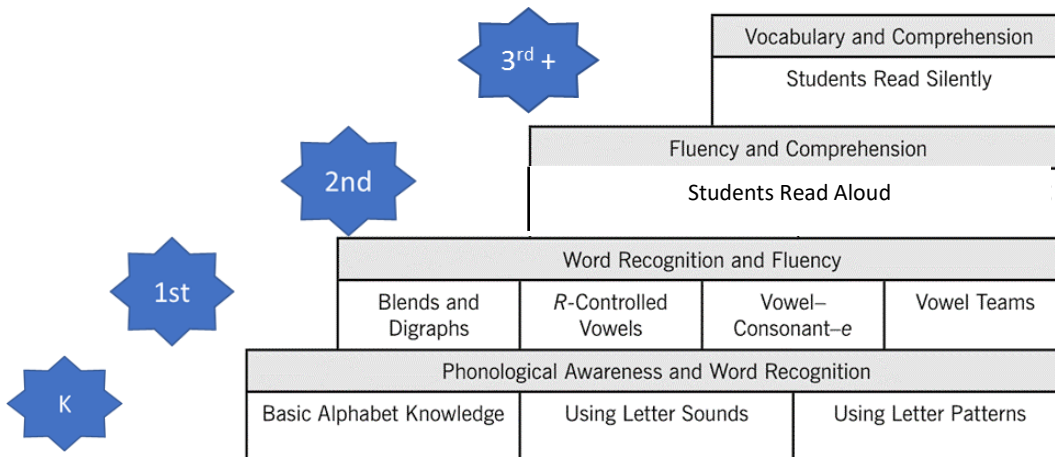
$3^{rd}$ +

Vocabulary and Comprehension

Students Read Silently

2nd

Fluency and Comprehension

Students Read Aloud

1st

Word Recognition and Fluency

| Blends and Digraphs | R-Controlled Vowels | Vowel–Consonant–e | Vowel Teams |
|---|---|---|---|

K

Phonological Awareness and Word Recognition

| Basic Alphabet Knowledge | Using Letter Sounds | Using Letter Patterns |
|---|---|---|